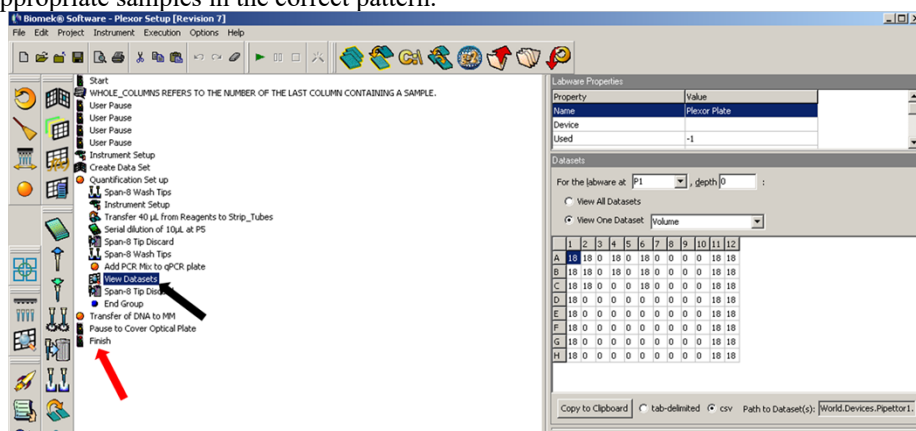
appropriate samples in the correct pattern.

Biomek® Software - Plexor Setup [Revision 7]

File Edit Project Instrument Execution Options Help

Start
WHOLE_COLUMNS REFERS TO THE NUMBER OF THE LAST COLUMN CONTAINING A SAMPLE.
User Pause
User Pause
User Pause
User Pause
Instrument Setup
Create Data Set
Quantification Set up
Span-8 Wash Tips
Instrument Setup
Transfer 40 µL from Reagents to Strip_Tubes
Serial dilution of 10µL at P5
Span-8 Tip Discard
Span-8 Wash Tips
Add PCR Mix to qPCR plate
View Datasets
Span-8 Tip Discard
End Group
Transfer of DNA to MM
Pause to Cover Optical Plate
Finish

Labware Properties

| Property | Value |
|---|---|
| Name | Plexor Plate |
| Device | |
| Used | -1 |

Datasets

For the labware at P1 , depth 0 :

View All Datasets

View One Dataset Volume

| | 1 | 2 | 3 | 4 | 5 | 6 | 7 | 8 | 9 | 10 | 11 | 12 |
|---|---|---|---|---|---|---|---|---|---|---|---|---|
| A | 18 | 18 | 0 | 18 | 0 | 18 | 0 | 0 | 0 | 0 | 18 | 18 |
| B | 18 | 18 | 0 | 18 | 0 | 18 | 0 | 0 | 0 | 0 | 18 | 18 |
| C | 18 | 18 | 0 | 18 | 0 | 18 | 0 | 0 | 0 | 0 | 18 | 18 |
| D | 18 | 0 | 0 | 0 | 0 | 0 | 0 | 0 | 0 | 0 | 18 | 18 |
| E | 18 | 0 | 0 | 0 | 0 | 0 | 0 | 0 | 0 | 0 | 18 | 18 |
| F | 18 | 0 | 0 | 0 | 0 | 0 | 0 | 0 | 0 | 0 | 18 | 18 |
| G | 18 | 0 | 0 | 0 | 0 | 0 | 0 | 0 | 0 | 0 | 18 | 18 |
| H | 18 | 0 | 0 | 0 | 0 | 0 | 0 | 0 | 0 | 0 | 18 | 18 |

Copy to Clipboard   tab-delimited   csv   Path to Dataset(s): World.Devices.Pipettor1.